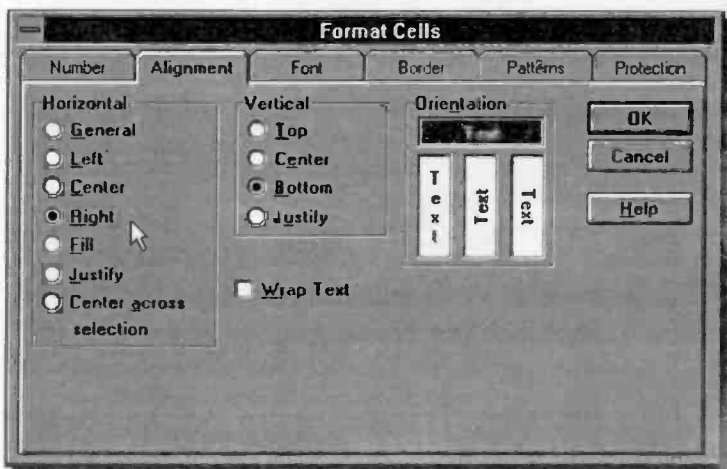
Format Cells

Number
Alignment
Font
Border
Patterns
Protection

Horizontal
General
Left
Center
Right
Fill
Justify
Center across selection

Vertical
Top
Center
Bottom
Justify

Orientation
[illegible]
T e x t
Text
Text

Wrap Text

OK
Cancel
Help